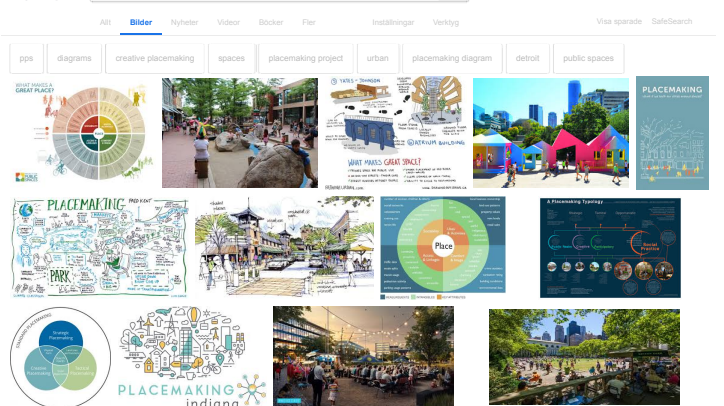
Allt Bilder Nyheter Videor Böcker Fler Inställningar Verktyg Visa sparade SafeSearch

pps diagrams creative placemaking spaces placemaking project urban placemaking diagram detroit public spaces

WHAT MAKES A GREAT PLACE?

PROJECT FOR PUBLIC SPACES

YATES + JOHNSON

ATRIUM BUILDING

WHAT MAKES GREAT SPACE?

PLACEMAKING

PLACEMAKING

FRED KENT

PARK

Place

A Placemaking Typology

Social Practice

Strategic Placemaking

Creative Placemaking

Tactical Placemaking

PLACEMAKING indiana